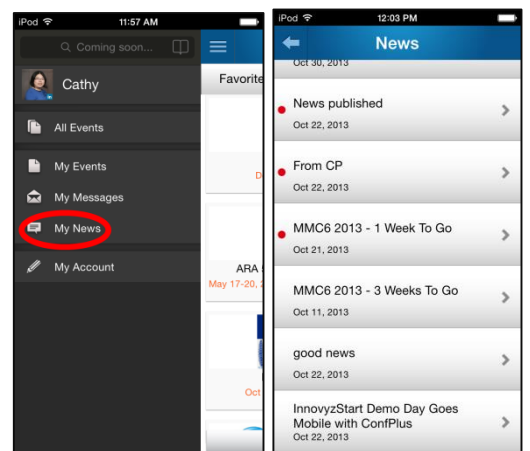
iPod 11:57 AM

Coming soon...

Cathy

All Events

My Events

My Messages

My News

My Account

Favorite

D

ARA

May 17-20,

Oct

iPod 12:03 PM

News

Oct 30, 2013

News published
Oct 22, 2013

From CP
Oct 22, 2013

MMC6 2013 - 1 Week To Go
Oct 21, 2013

MMC6 2013 - 3 Weeks To Go
Oct 11, 2013

good news
Oct 22, 2013

InnovyzStart Demo Day Goes Mobile with ConfPlus
Oct 22, 2013